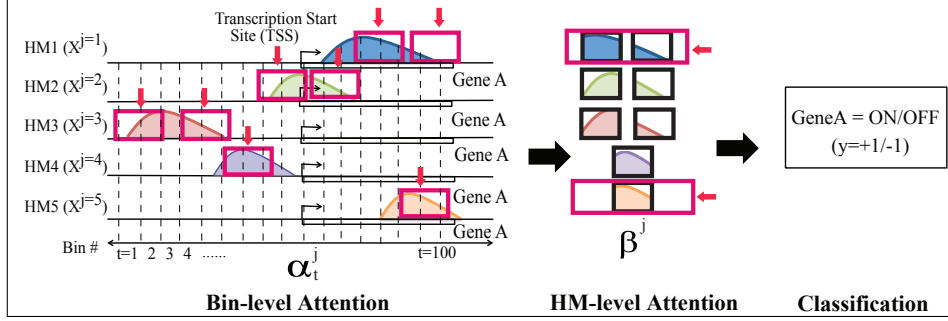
Transcription Start Site (TSS)

HM1 ($X^{j=1}$)

HM2 ($X^{j=2}$)

HM3 ($X^{j=3}$)

HM4 ($X^{j=4}$)

HM5 ($X^{j=5}$)

Gene A

Gene A

Gene A

Gene A

Gene A

Bin #

t=1 2 3 4 ......

$\alpha_t^j$

t=100

$\beta^j$

GeneA = ON/OFF
(y=+1/-1)

Bin-level Attention

HM-level Attention

Classification